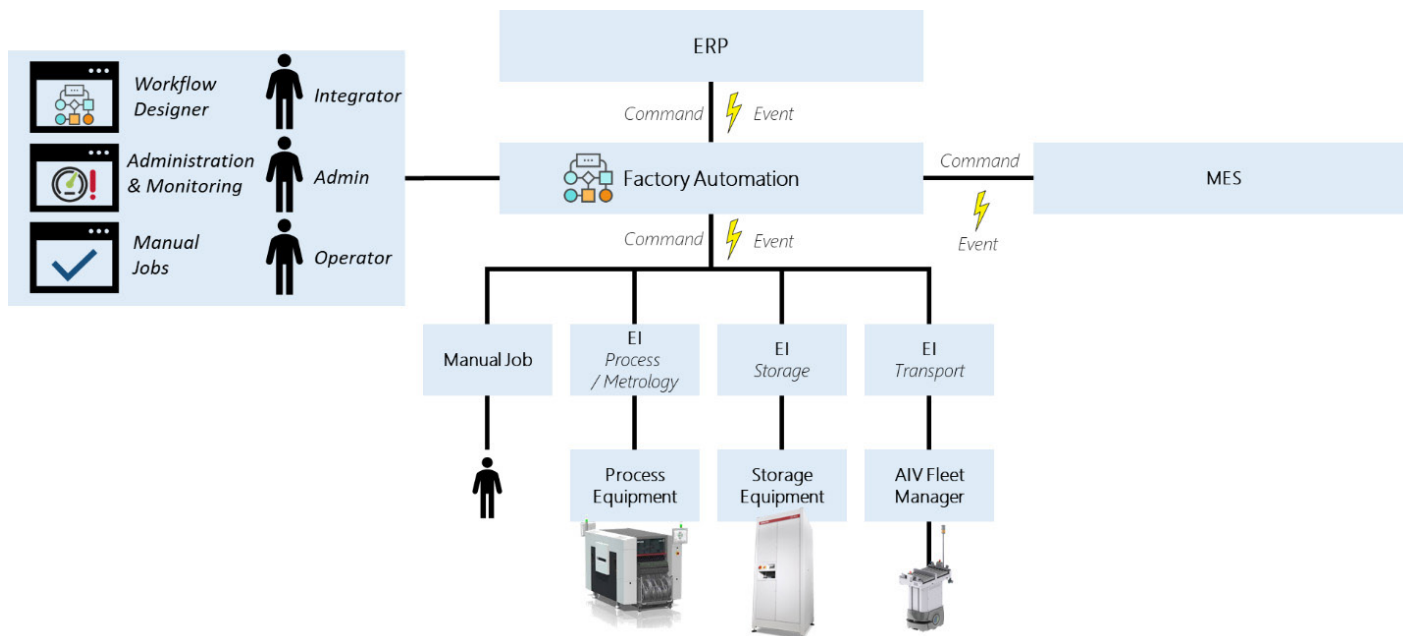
Workflow Designer

Integrator

Administration & Monitoring

Admin

Manual Jobs

Operator

ERP

Command

Event

Factory Automation

Command

Event

MES

Command

Event

Manual Job

EI
Process / Metrology

EI
Storage

EI
Transport

Process Equipment

Storage Equipment

AIV Fleet Manager